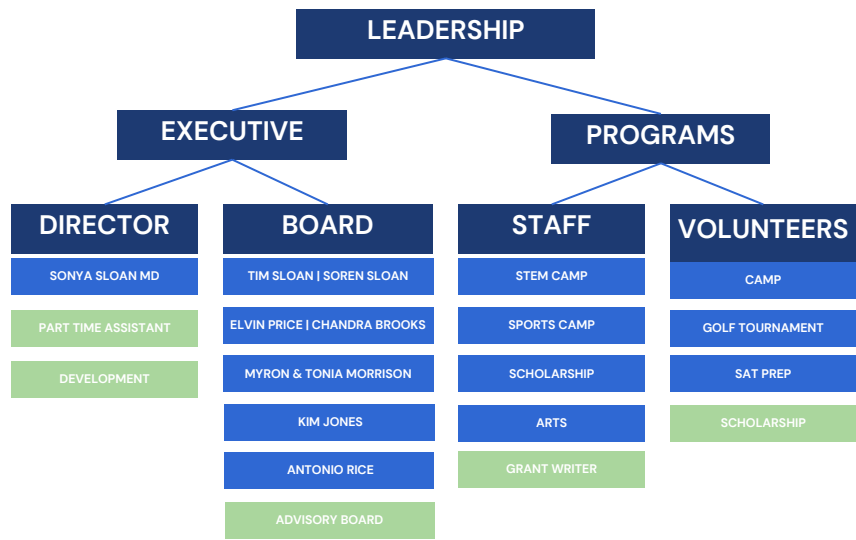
LEADERSHIP

EXECUTIVE

PROGRAMS

DIRECTOR

SONYA SLOAN MD

PART TIME ASSISTANT

DEVELOPMENT

BOARD

TIM SLOAN | SOREN SLOAN

ELVIN PRICE | CHANDRA BROOKS

MYRON & TONIA MORRISON

KIM JONES

ANTONIO RICE

ADVISORY BOARD

STAFF

STEM CAMP

SPORTS CAMP

SCHOLARSHIP

ARTS

GRANT WRITER

VOLUNTEERS

CAMP

GOLF TOURNAMENT

SAT PREP

SCHOLARSHIP